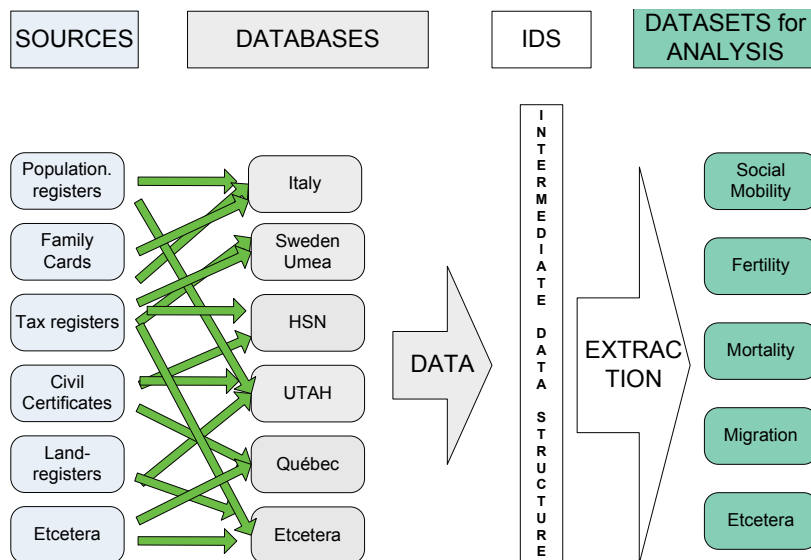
SOURCES

DATABASES

IDS

DATASETS for ANALYSIS

Population. registers

Family Cards

Tax registers

Civil Certificates

Land-registers

Etcetera

Italy

Sweden Umea

HSN

UTAH

Québec

Etcetera

DATA

INTERMEDIATE DATA STRUCTURE

EXTRACTION

Social Mobility

Fertility

Mortality

Migration

Etcetera